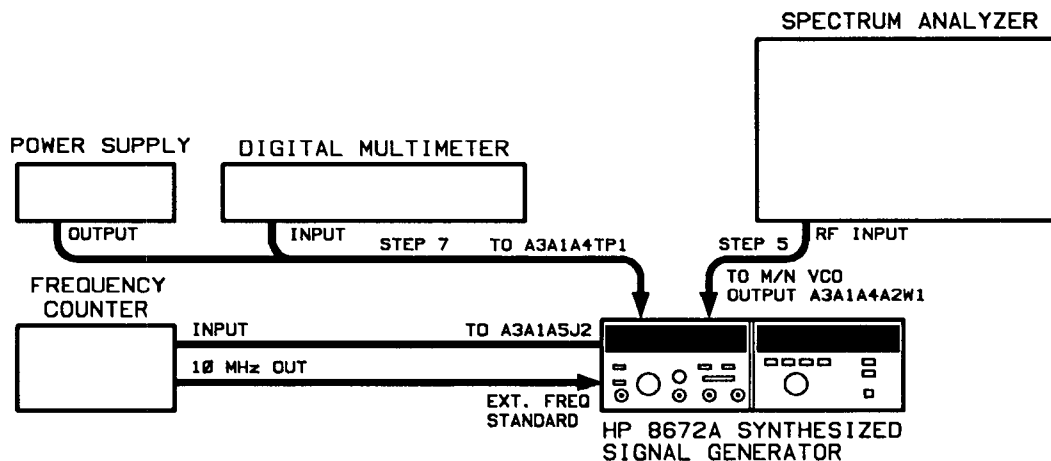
SPECTRUM ANALYZER

POWER SUPPLY

DIGITAL MULTIMETER

OUTPUT

INPUT

STEP 7

TO A3A1A4TP1

STEP 5

RF INPUT

FREQUENCY COUNTER

TO M/N VCO OUTPUT A3A1A4A2W1

INPUT

TO A3A1A5J2

10 MHz OUT

EXT. FREQ STANDARD

HP 8672A SYNTHESIZED SIGNAL GENERATOR